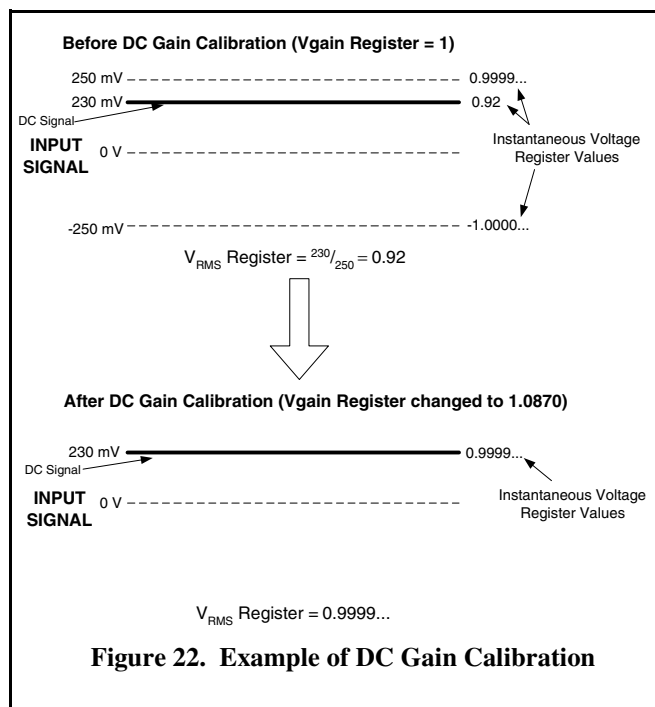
Before DC Gain Calibration (Vgain Register = 1)

250 mV
0.9999...

230 mV
0.92

DC Signal

INPUT SIGNAL

0 V

Instantaneous Voltage Register Values

-250 mV
-1.0000...

$V_{RMS}$ Register = $^{230}/_{250}$ = 0.92

After DC Gain Calibration (Vgain Register changed to 1.0870)

230 mV
0.9999...

DC Signal

INPUT SIGNAL

0 V

Instantaneous Voltage Register Values

$V_{RMS}$ Register = 0.9999...

Figure 22. Example of DC Gain Calibration